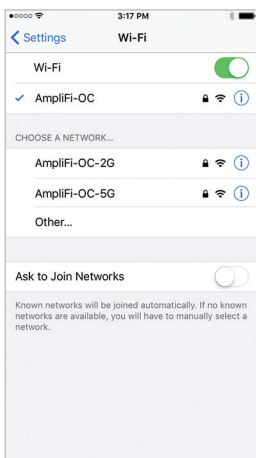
3:17 PM

Settings Wi-Fi

Wi-Fi

✓ AmpliFi-OC

CHOOSE A NETWORK...

AmpliFi-OC-2G

AmpliFi-OC-5G

Other...

Ask to Join Networks

Known networks will be joined automatically. If no known networks are available, you will have to manually select a network.